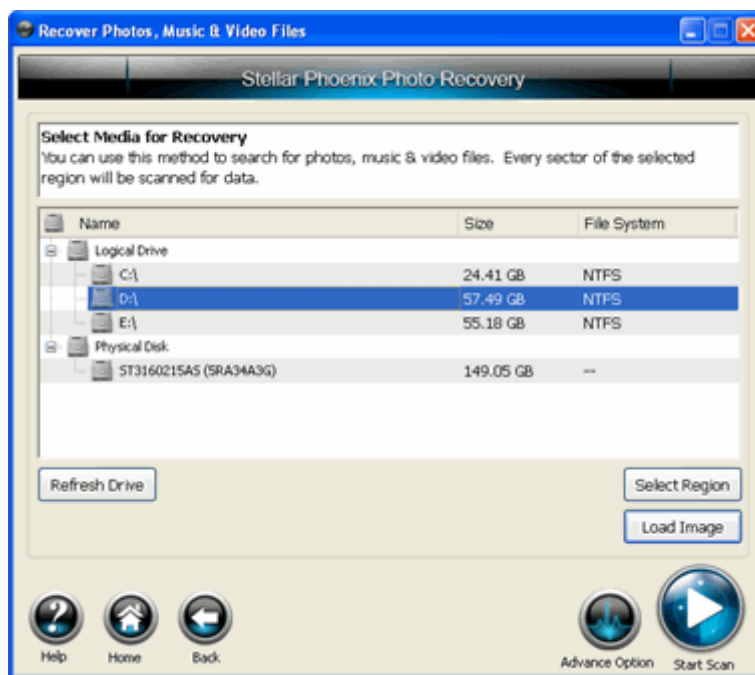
Recover Photos, Music & Video Files

Stellar Phoenix Photo Recovery

**Select Media for Recovery**
You can use this method to search for photos, music & video files. Every sector of the selected region will be scanned for data.

| Name | Size | File System |
|---|---|---|
| Logical Drive | | |
| C:\ | 24.41 GB | NTFS |
| D:\ | 57.49 GB | NTFS |
| E:\ | 55.18 GB | NTFS |
| Physical Disk | | |
| ST3160215AS (5RA34A3G) | 149.05 GB | -- |

Refresh Drive

Select Region

Load Image

Help Home Back

Advance Option Start Scan